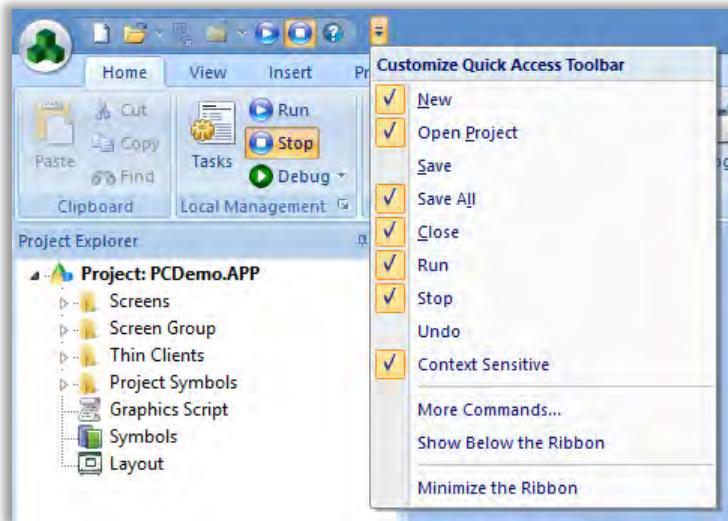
Home View Insert Pr

Paste
Cut
Copy
Find
Clipboard

Tasks
Run
Stop
Debug
Local Management

Project Explorer

Project: PCDemo.APP
Screens
Screen Group
Thin Clients
Project Symbols
Graphics Script
Symbols
Layout

Customize Quick Access Toolbar
New
Open Project
Save
Save All
Close
Run
Stop
Undo
Context Sensitive
More Commands...
Show Below the Ribbon
Minimize the Ribbon